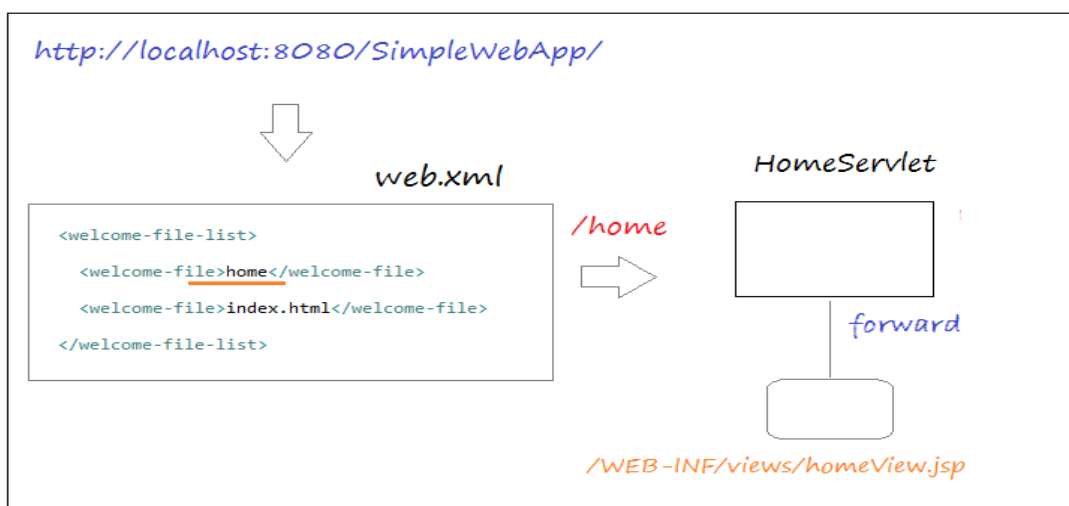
http://localhost:8080/SimpleWebApp/

web.xml

<welcome-file-list>

<welcome-file>home</welcome-file>

<welcome-file>index.html</welcome-file>

</welcome-file-list>

/home

HomeServlet

forward

/WEB-INF/views/homeView.jsp